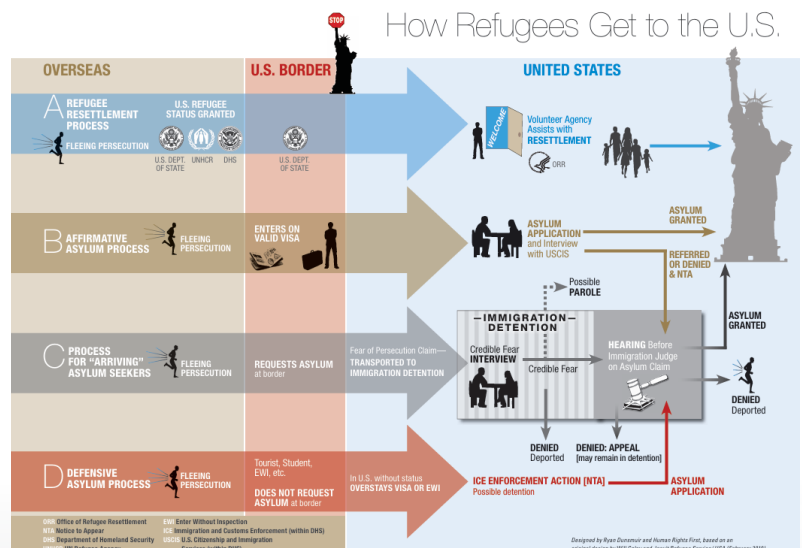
STOP

How Refugees Get to the U.S.

OVERSEAS

U.S. BORDER

UNITED STATES

A REFUGEE RESETTLEMENT PROCESS

FLEEING PERSECUTION

U.S. REFUGEE STATUS GRANTED

U.S. DEPT. OF STATE

UNHCR

DHS

U.S. DEPT. OF STATE

WELCOME

Volunteer Agency Assists with RESETTLEMENT

ORR

B AFFIRMATIVE ASYLUM PROCESS

FLEEING PERSECUTION

ENTERS ON VALID VISA

ASYLUM APPLICATION and Interview with USCIS

ASYLUM GRANTED

REFERRED OR DENIED & NTA

Possible PAROLE

C PROCESS FOR "ARRIVING" ASYLUM SEEKERS

FLEEING PERSECUTION

REQUESTS ASYLUM at border

Fear of Persecution Claim—TRANSPORTED TO IMMIGRATION DETENTION

IMMIGRATION DETENTION

Credible Fear INTERVIEW

Credible Fear

HEARING Before Immigration Judge on Asylum Claim

ASYLUM GRANTED

DENIED Deported

DENIED Deported

DENIED: APPEAL [may remain in detention]

D DEFENSIVE ASYLUM PROCESS

FLEEING PERSECUTION

Tourist, Student, EWI, etc.

DOES NOT REQUEST ASYLUM at border

In U.S. without status OVERSTAYS VISA OR EWI

ICE ENFORCEMENT ACTION [NTA] Possible detention

ASYLUM APPLICATION

ORR Office of Refugee Resettlement

NTA Notice to Appear

DHS Department of Homeland Security

EWI Enter Without Inspection

ICE Immigration and Customs Enforcement (within DHS)

USCIS U.S. Citizenship and Immigration

Designed by Ryan Dunsmuir and Human Rights First, based on an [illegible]